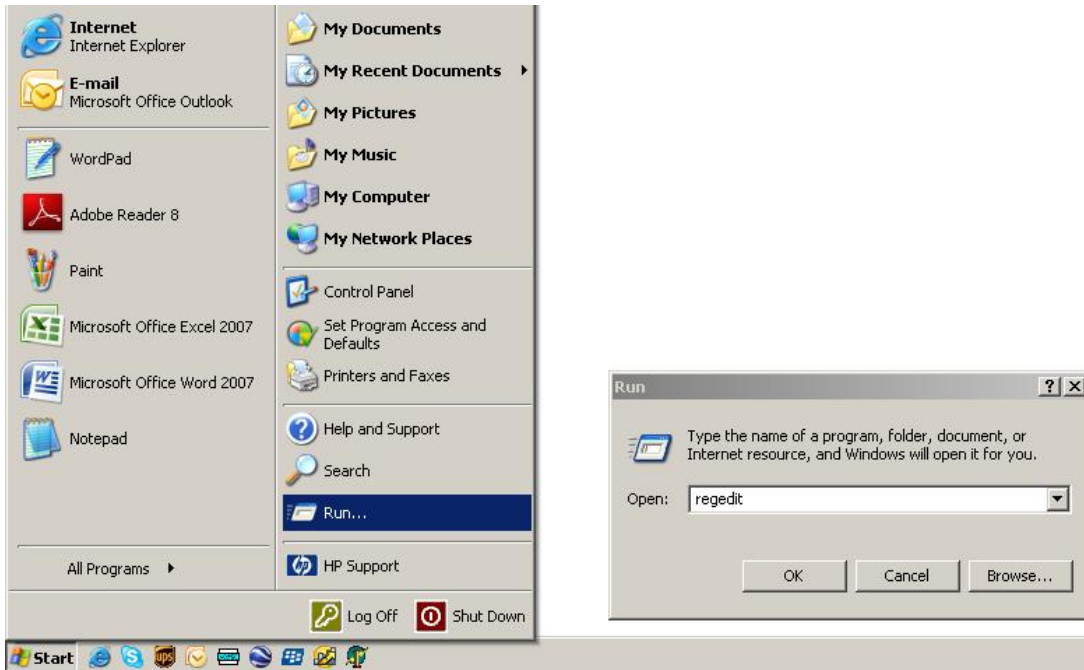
Internet
Internet Explorer

E-mail
Microsoft Office Outlook

WordPad

Adobe Reader 8

Paint

Microsoft Office Excel 2007

Microsoft Office Word 2007

Notepad

All Programs

My Documents

My Recent Documents

My Pictures

My Music

My Computer

My Network Places

Control Panel

Set Program Access and Defaults

Printers and Faxes

Help and Support

Search

Run...

HP Support

Log Off

Shut Down

Start

Run

?

X

Type the name of a program, folder, document, or Internet resource, and Windows will open it for you.

Open: regedit

OK

Cancel

Browse...